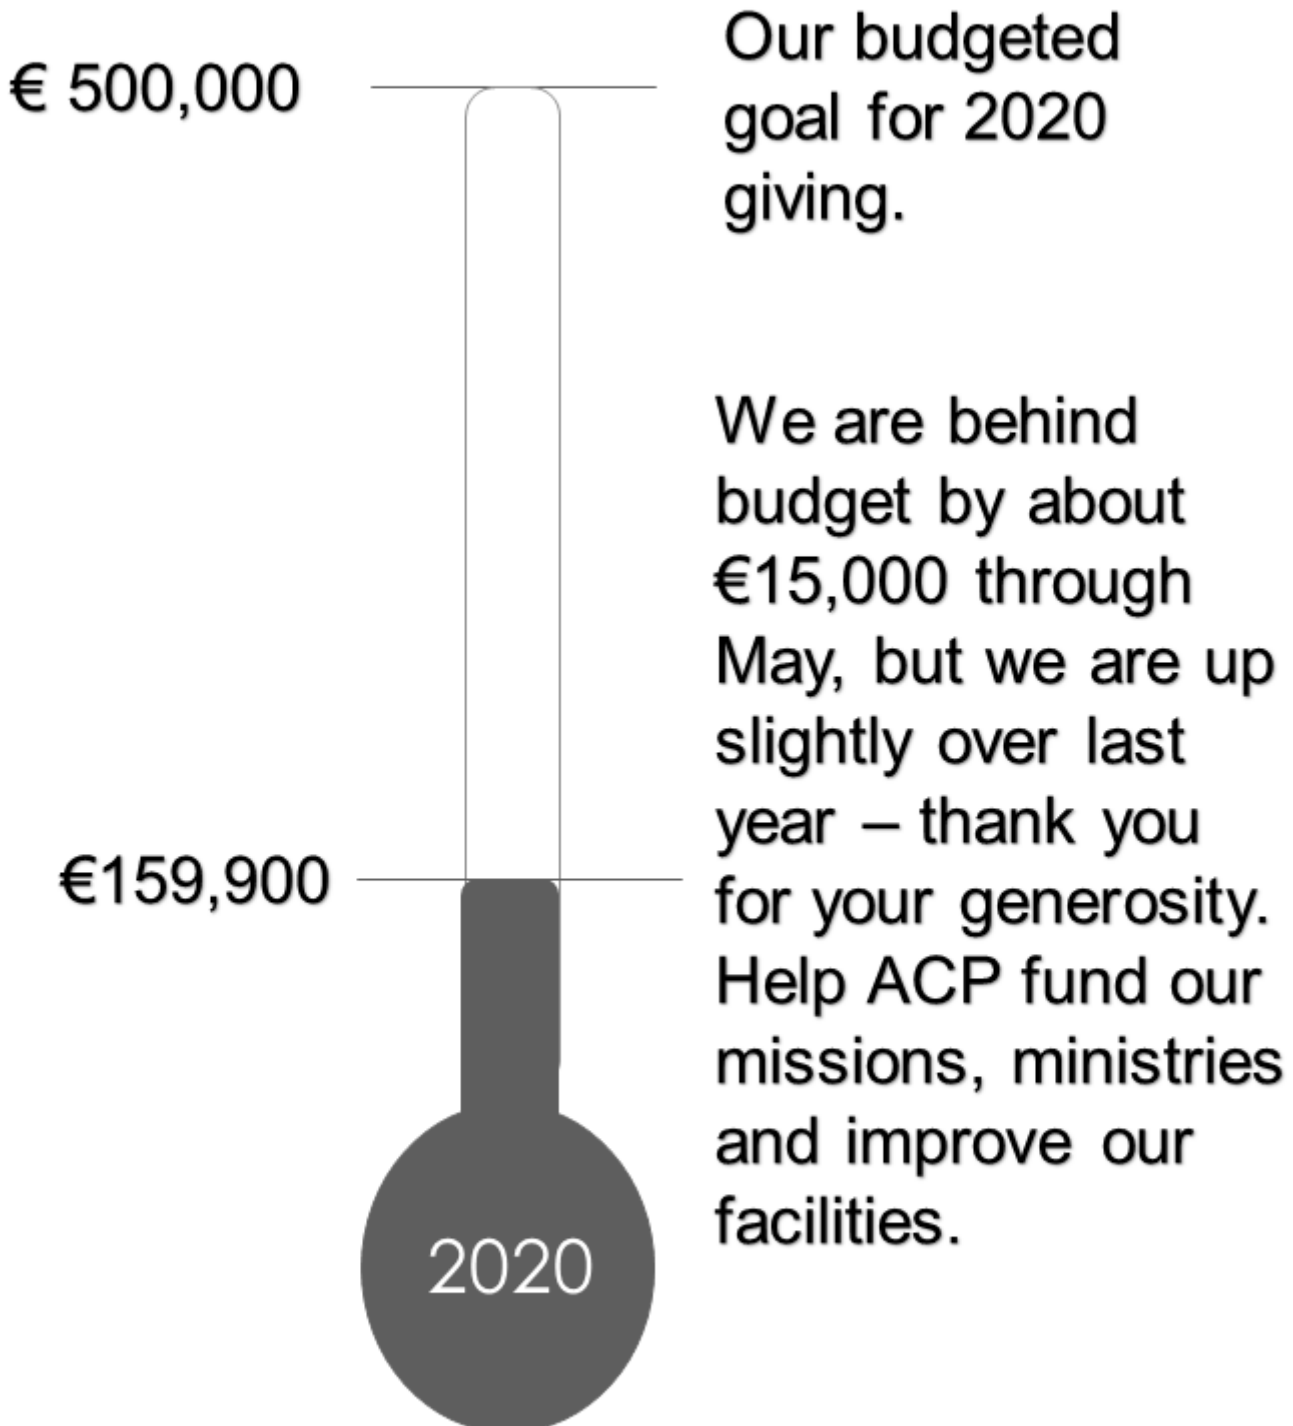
€ 500,000

Our budgeted goal for 2020 giving.

We are behind budget by about €15,000 through May, but we are up slightly over last year – thank you for your generosity. Help ACP fund our missions, ministries and improve our facilities.

€159,900

2020